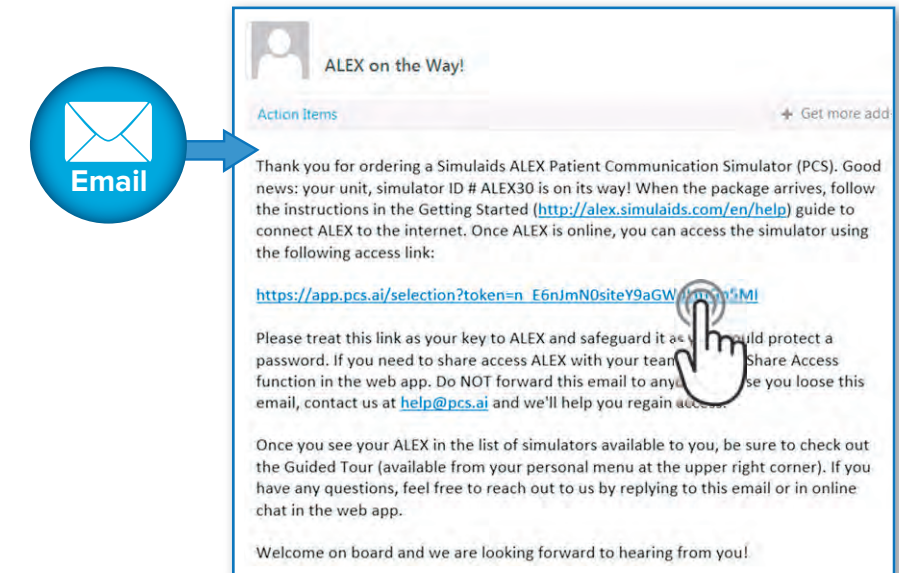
Email

ALEX on the Way!

Action Items

+ Get more add-

Thank you for ordering a Simulaids ALEX Patient Communication Simulator (PCS). Good news: your unit, simulator ID # ALEX30 is on its way! When the package arrives, follow the instructions in the Getting Started (http://alex.simulaids.com/en/help) guide to connect ALEX to the internet. Once ALEX is online, you can access the simulator using the following access link:

https://app.pcs.ai/selection?token=n_E6nJmN0siteY9aGW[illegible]5MI

Please treat this link as your key to ALEX and safeguard it as y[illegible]uld protect a password. If you need to share access ALEX with your team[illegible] Share Access function in the web app. Do NOT forward this email to any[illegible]se you loose this email, contact us at help@pcs.ai and we'll help you regain access.

Once you see your ALEX in the list of simulators available to you, be sure to check out the Guided Tour (available from your personal menu at the upper right corner). If you have any questions, feel free to reach out to us by replying to this email or in online chat in the web app.

Welcome on board and we are looking forward to hearing from you!